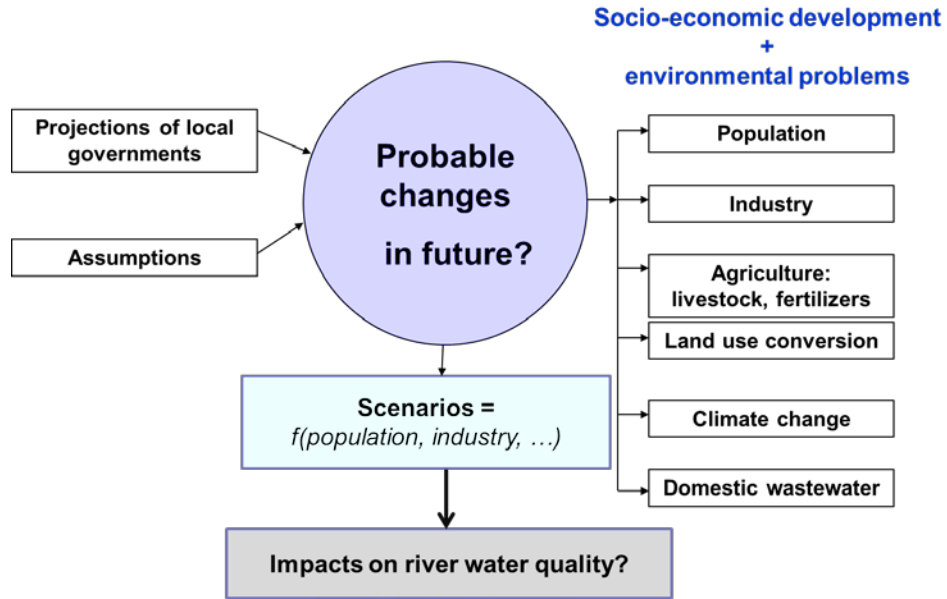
Socio-economic development
+
environmental problems

Projections of local governments

Assumptions

Probable changes in future?

Population

Industry

Agriculture: livestock, fertilizers

Land use conversion

Climate change

Domestic wastewater

Scenarios = f(population, industry, …)

Impacts on river water quality?